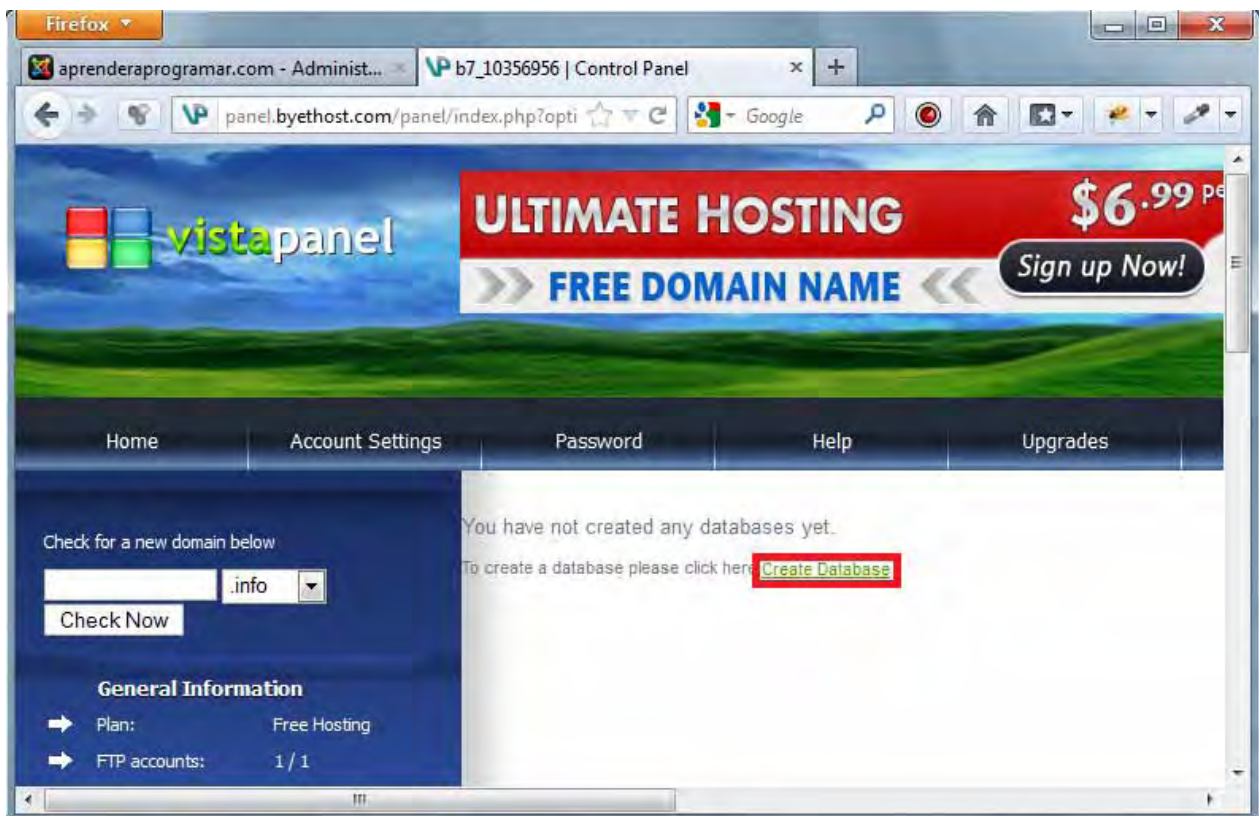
Firefox

aprenderaprogramar.com - Administ...

b7_10356956 | Control Panel

panel.byethost.com/panel/index.php?opti

Google

vistapanel

ULTIMATE HOSTING

FREE DOMAIN NAME

$6.99 pe

Sign up Now!

Home

Account Settings

Password

Help

Upgrades

Check for a new domain below

.info

Check Now

General Information

Plan: Free Hosting

FTP accounts: 1 / 1

You have not created any databases yet.

To create a database please click here Create Database